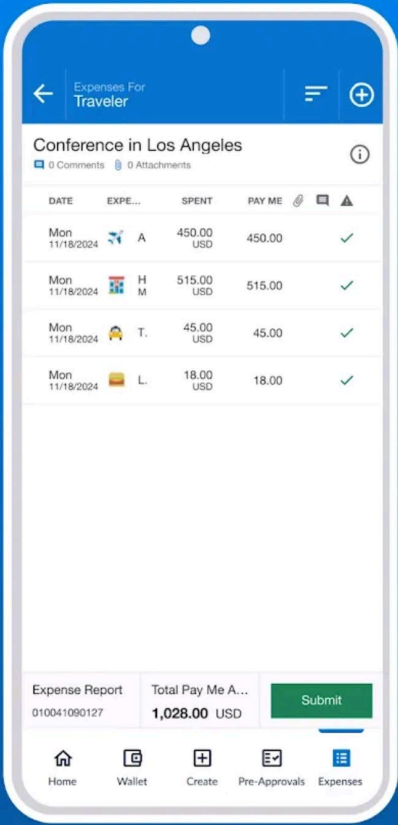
Expenses For
Traveler

Conference in Los Angeles
0 Comments 0 Attachments

| DATE | EXPE... | SPENT | PAY ME |
|---|---|---|---|
| Mon 11/18/2024 | A | 450.00 USD | 450.00 |
| Mon 11/18/2024 | H M | 515.00 USD | 515.00 |
| Mon 11/18/2024 | T. | 45.00 USD | 45.00 |
| Mon 11/18/2024 | L. | 18.00 USD | 18.00 |

Expense Report
010041090127
Total Pay Me A...
1,028.00 USD
Submit

Home
Wallet
Create
Pre-Approvals
Expenses